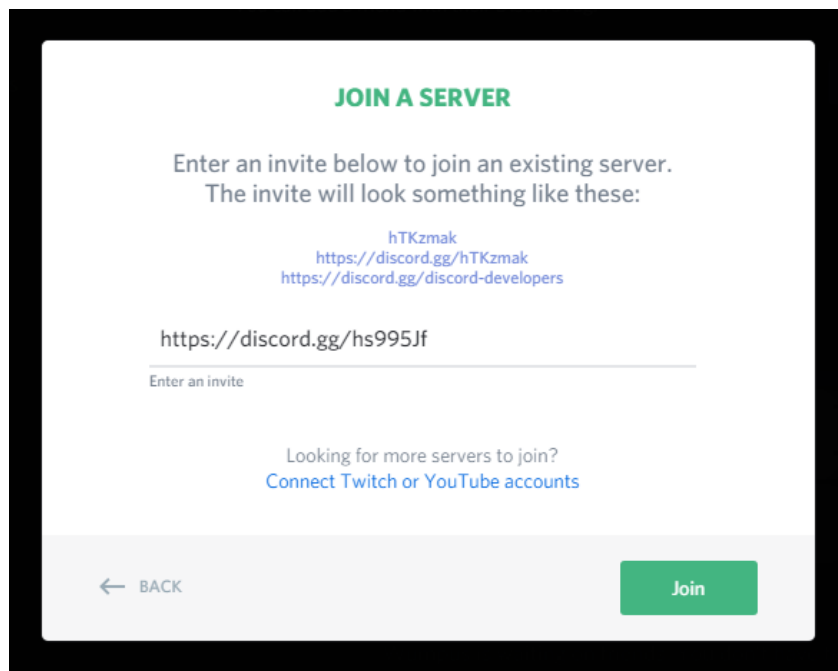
JOIN A SERVER

Enter an invite below to join an existing server. The invite will look something like these:

hTKzmak
https://discord.gg/hTKzmak
https://discord.gg/discord-developers

https://discord.gg/hs995Jf

Enter an invite

Looking for more servers to join?
Connect Twitch or YouTube accounts

← BACK

Join